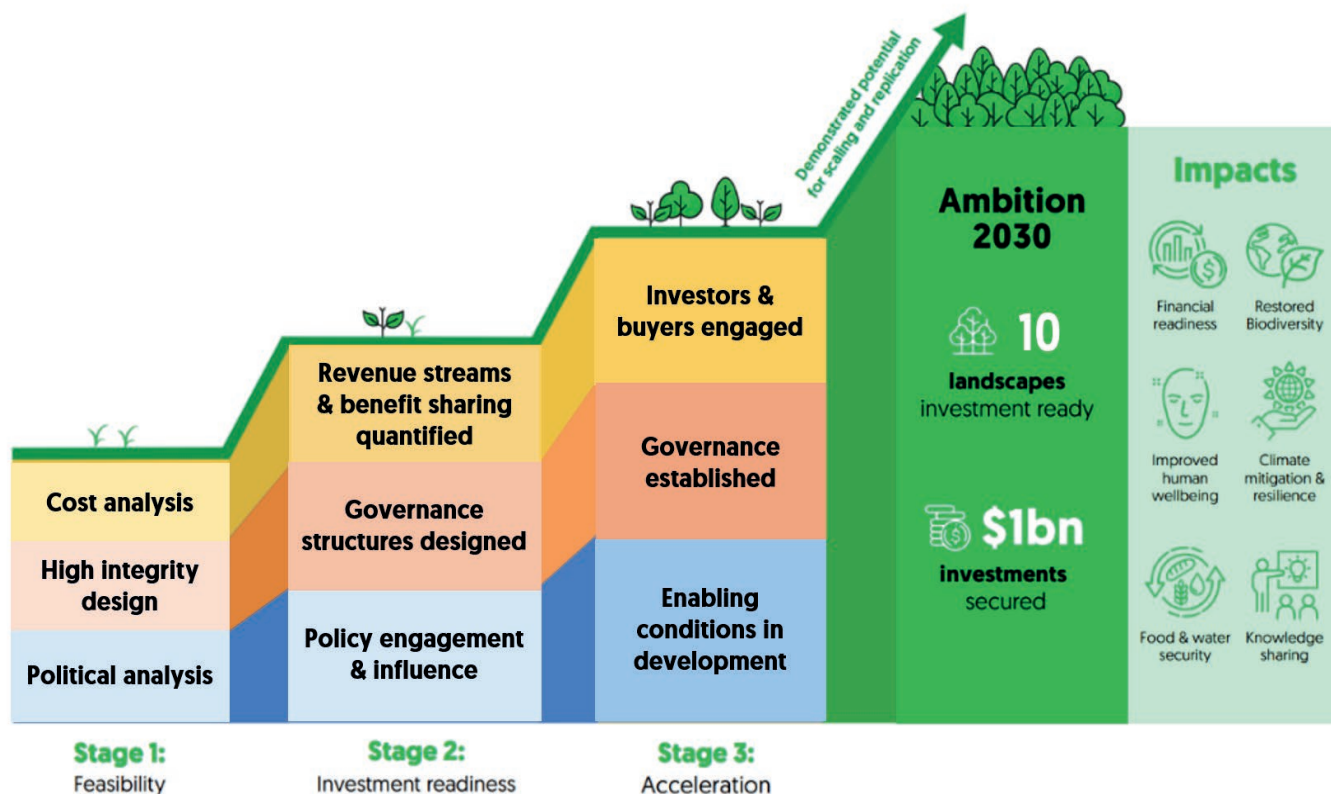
Cost analysis

High integrity design

Political analysis

Revenue streams & benefit sharing quantified

Governance structures designed

Policy engagement & influence

Investors & buyers engaged

Governance established

Enabling conditions in development

Demonstrated potential for scaling and replication

Ambition 2030

10 landscapes investment ready

$1bn investments secured

Impacts

Financial readiness

Restored Biodiversity

Improved human wellbeing

Climate mitigation & resilience

Food & water security

Knowledge sharing

Stage 1: Feasibility

Stage 2: Investment readiness

Stage 3: Acceleration